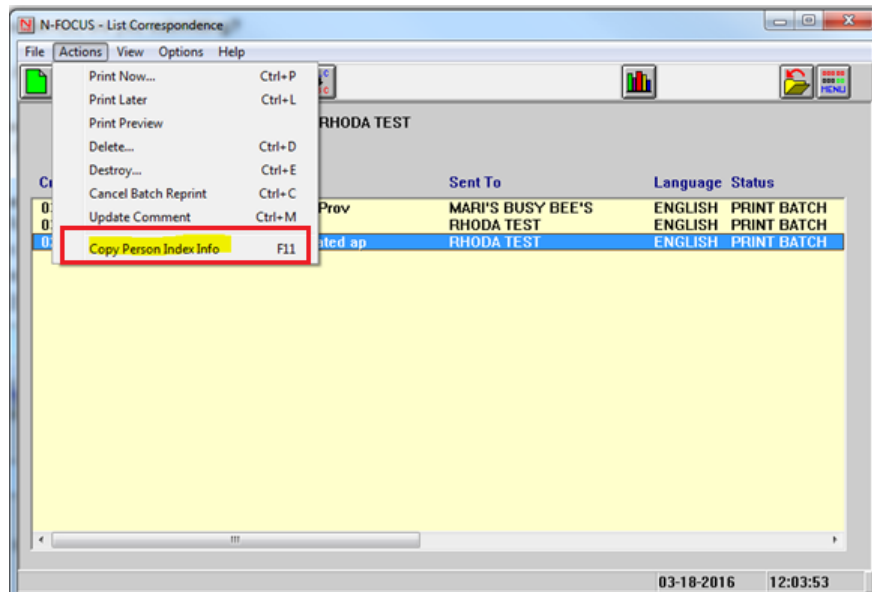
N-FOCUS - List Correspondence

File Actions View Options Help

Print Now... Ctrl+P
Print Later Ctrl+L
Print Preview
Delete... Ctrl+D
Destroy... Ctrl+E
Cancel Batch Reprint Ctrl+C
Update Comment Ctrl+M
Copy Person Index Info F11

MENU

RHODA TEST

| Cr | | Sent To | Language | Status |
|---|---|---|---|---|
| 0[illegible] | Prov | MARI'S BUSY BEE'S | ENGLISH | PRINT BATCH |
| 0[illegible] | | RHODA TEST | ENGLISH | PRINT BATCH |
| 0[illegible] | nted ap | RHODA TEST | ENGLISH | PRINT BATCH |

03-18-2016 12:03:53